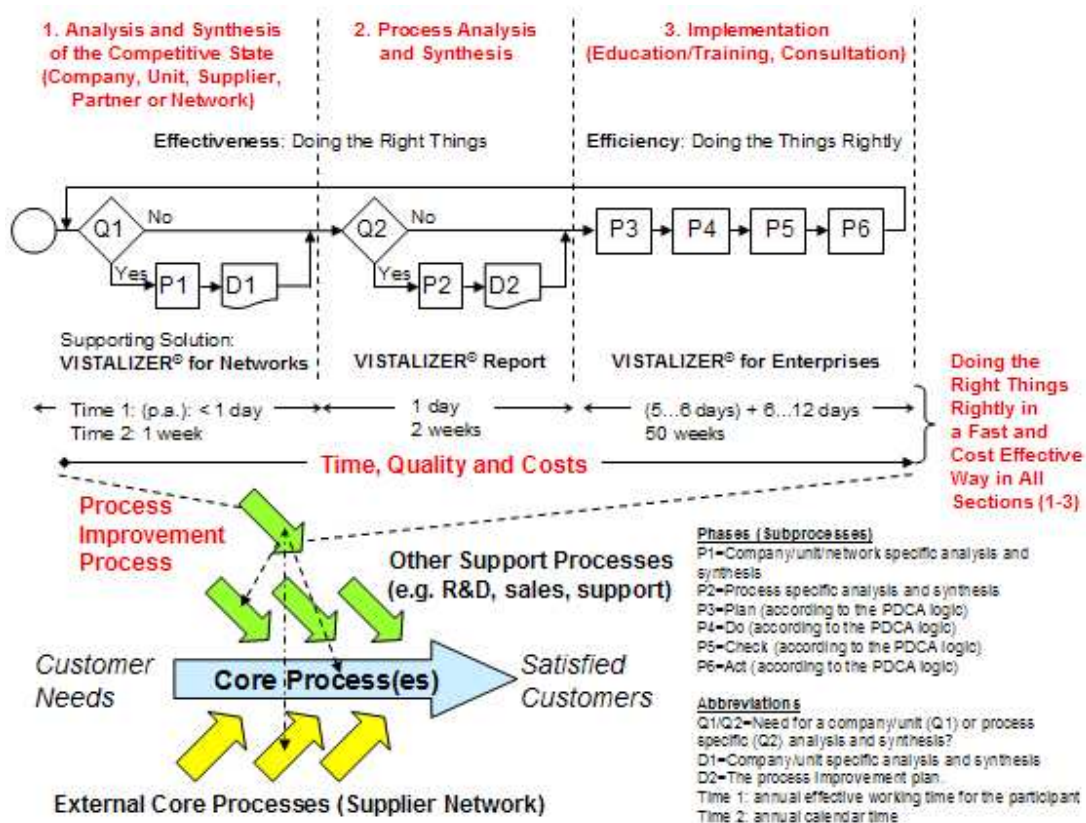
1. Analysis and Synthesis of the Competitive State (Company, Unit, Supplier, Partner or Network)

2. Process Analysis and Synthesis

3. Implementation (Education/Training, Consultation)

Effectiveness: Doing the Right Things

Efficiency: Doing the Things Rightly

Q1 No Yes P1 D1

Q2 No Yes P2 D2

P3 P4 P5 P6

Supporting Solution: VISTALIZER® for Networks

VISTALIZER® Report

VISTALIZER® for Enterprises

Time 1: (p.a.): < 1 day
Time 2: 1 week

1 day
2 weeks

(5…6 days) + 6…12 days
50 weeks

Doing the Right Things Rightly in a Fast and Cost Effective Way in All Sections (1-3)

Time, Quality and Costs

Process Improvement Process

Other Support Processes (e.g. R&D, sales, support)

Customer Needs

Core Process(es)

Satisfied Customers

External Core Processes (Supplier Network)

Phases (Subprocesses)
P1=Company/unit/network specific analysis and synthesis
P2=Process specific analysis and synthesis
P3=Plan (according to the PDCA logic)
P4=Do (according to the PDCA logic)
P5=Check (according to the PDCA logic)
P6=Act (according to the PDCA logic)

Abbreviations
Q1/Q2=Need for a company/unit (Q1) or process specific (Q2) analysis and synthesis?
D1=Company/unit specific analysis and synthesis
D2=The process improvement plan.
Time 1: annual effective working time for the participant
Time 2: annual calendar time